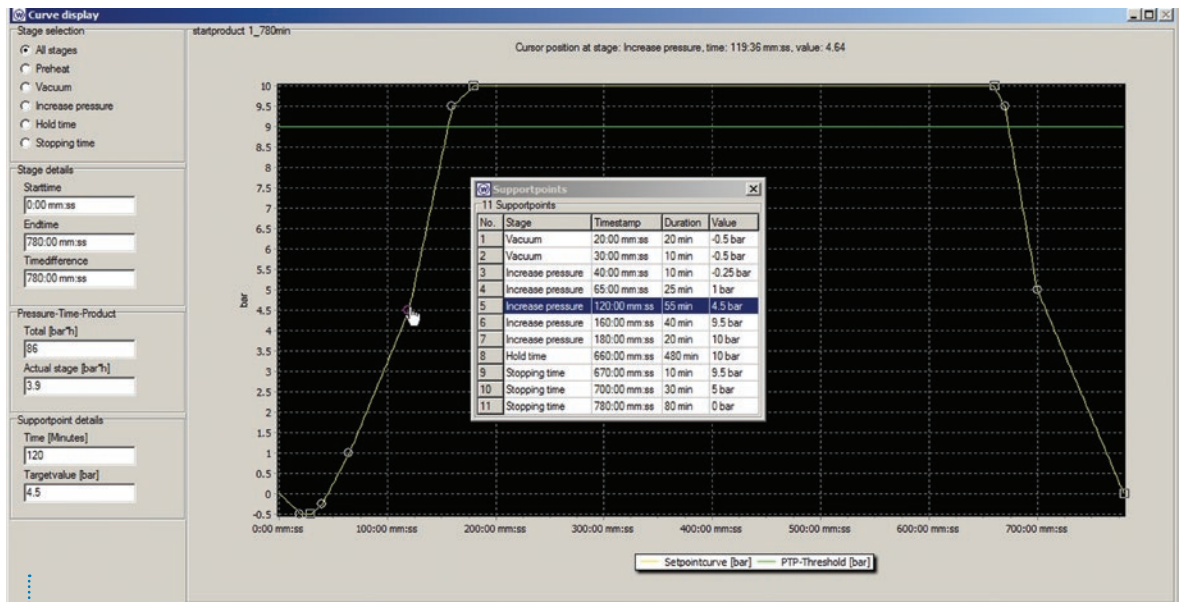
Curve display

Stage selection
All stages
Preheat
Vacuum
Increase pressure
Hold time
Stopping time

Stage details
Starttime
0:00 mm:ss
Endtime
780:00 mm:ss
Timedifference
780:00 mm:ss

Pressure-Time-Product
Total [bar*h]
86
Actual stage [bar*h]
3.9

Supportpoint details
Time [Minutes]
120
Targetvalue [bar]
4.5

startproduct 1_780min

Cursor position at stage: Increase pressure, time: 119:36 mm:ss, value: 4.64

10
9.5
9
8.5
8
7.5
7
6.5
6
5.5
5
4.5
4
3.5
3
2.5
2
1.5
1
0.5
0
-0.5

bar

0:00 mm:ss 100:00 mm:ss 200:00 mm:ss 300:00 mm:ss 400:00 mm:ss 500:00 mm:ss 600:00 mm:ss 700:00 mm:ss

Setpointcurve [bar] PTP-Threshold [bar]

Supportpoints
11 Supportpoints

| No. | Stage | Timestamp | Duration | Value |
|---|---|---|---|---|
| 1 | Vacuum | 20:00 mm:ss | 20 min | -0.5 bar |
| 2 | Vacuum | 30:00 mm:ss | 10 min | -0.5 bar |
| 3 | Increase pressure | 40:00 mm:ss | 10 min | -0.25 bar |
| 4 | Increase pressure | 65:00 mm:ss | 25 min | 1 bar |
| 5 | Increase pressure | 120:00 mm:ss | 55 min | 4.5 bar |
| 6 | Increase pressure | 160:00 mm:ss | 40 min | 9.5 bar |
| 7 | Increase pressure | 180:00 mm:ss | 20 min | 10 bar |
| 8 | Hold time | 660:00 mm:ss | 480 min | 10 bar |
| 9 | Stopping time | 670:00 mm:ss | 10 min | 9.5 bar |
| 10 | Stopping time | 700:00 mm:ss | 30 min | 5 bar |
| 11 | Stopping time | 780:00 mm:ss | 80 min | 0 bar |